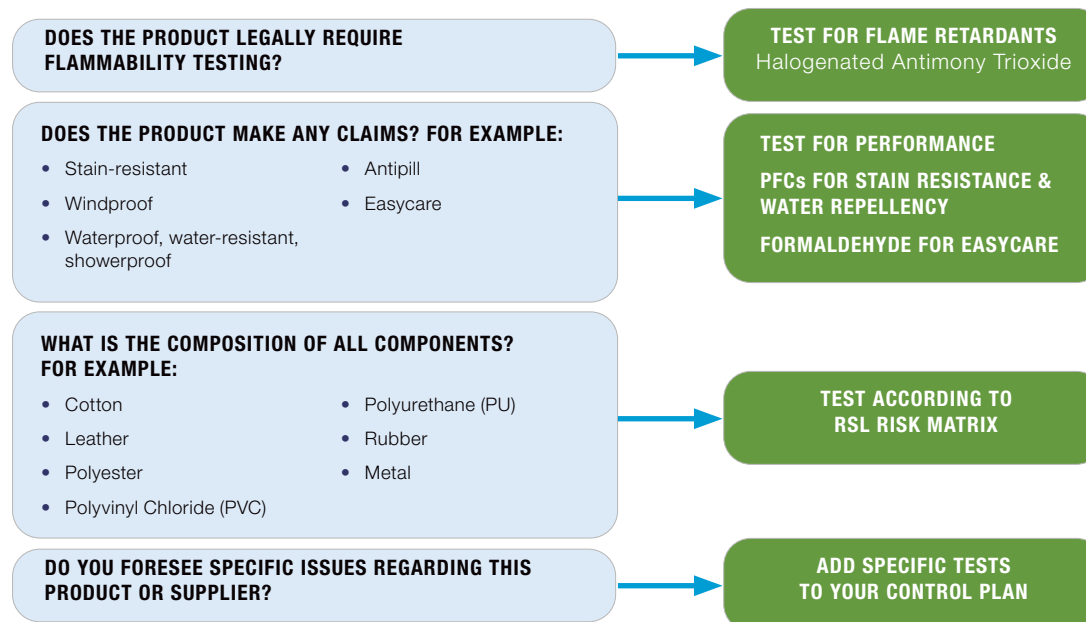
DOES THE PRODUCT LEGALLY REQUIRE FLAMMABILITY TESTING?

TEST FOR FLAME RETARDANTS
Halogenated Antimony Trioxide

DOES THE PRODUCT MAKE ANY CLAIMS? FOR EXAMPLE:

- Stain-resistant
- Windproof
- Waterproof, water-resistant, showerproof
- Antipill
- Easycare

TEST FOR PERFORMANCE

PFCs FOR STAIN RESISTANCE & WATER REPELLENCY

FORMALDEHYDE FOR EASYCARE

WHAT IS THE COMPOSITION OF ALL COMPONENTS? FOR EXAMPLE:

- Cotton
- Leather
- Polyester
- Polyvinyl Chloride (PVC)
- Polyurethane (PU)
- Rubber
- Metal

TEST ACCORDING TO RSL RISK MATRIX

DO YOU FORESEE SPECIFIC ISSUES REGARDING THIS PRODUCT OR SUPPLIER?

ADD SPECIFIC TESTS TO YOUR CONTROL PLAN